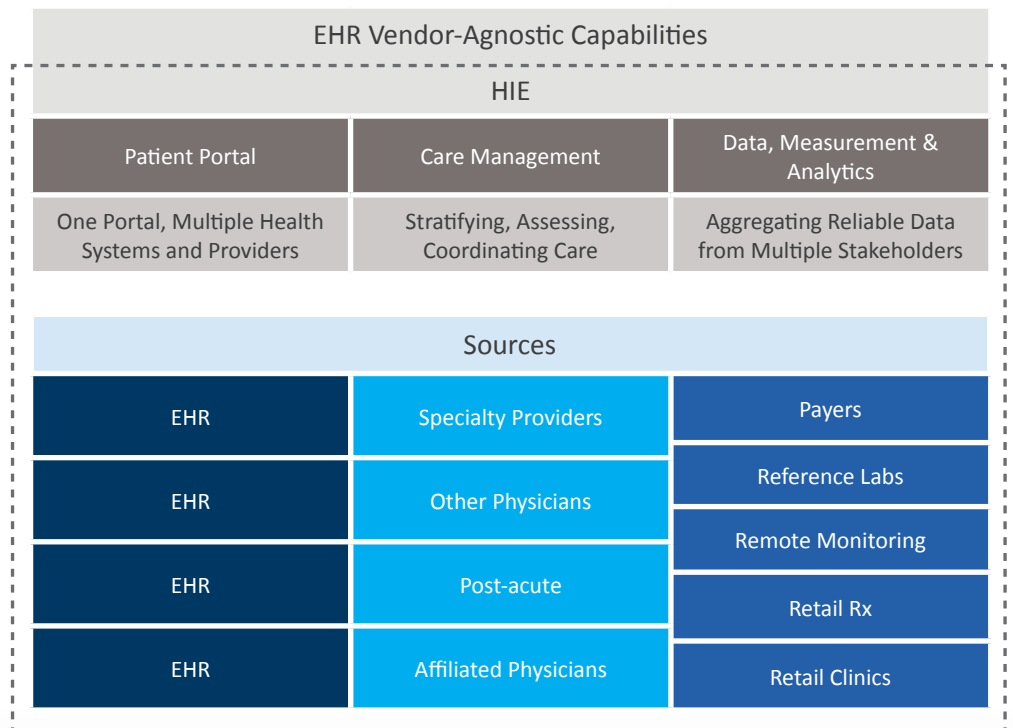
EHR Vendor-Agnostic Capabilities

HIE

Patient Portal

Care Management

Data, Measurement & Analytics

One Portal, Multiple Health Systems and Providers

Stratifying, Assessing, Coordinating Care

Aggregating Reliable Data from Multiple Stakeholders

Sources

EHR

EHR

EHR

EHR

Specialty Providers

Other Physicians

Post-acute

Affiliated Physicians

Payers

Reference Labs

Remote Monitoring

Retail Rx

Retail Clinics